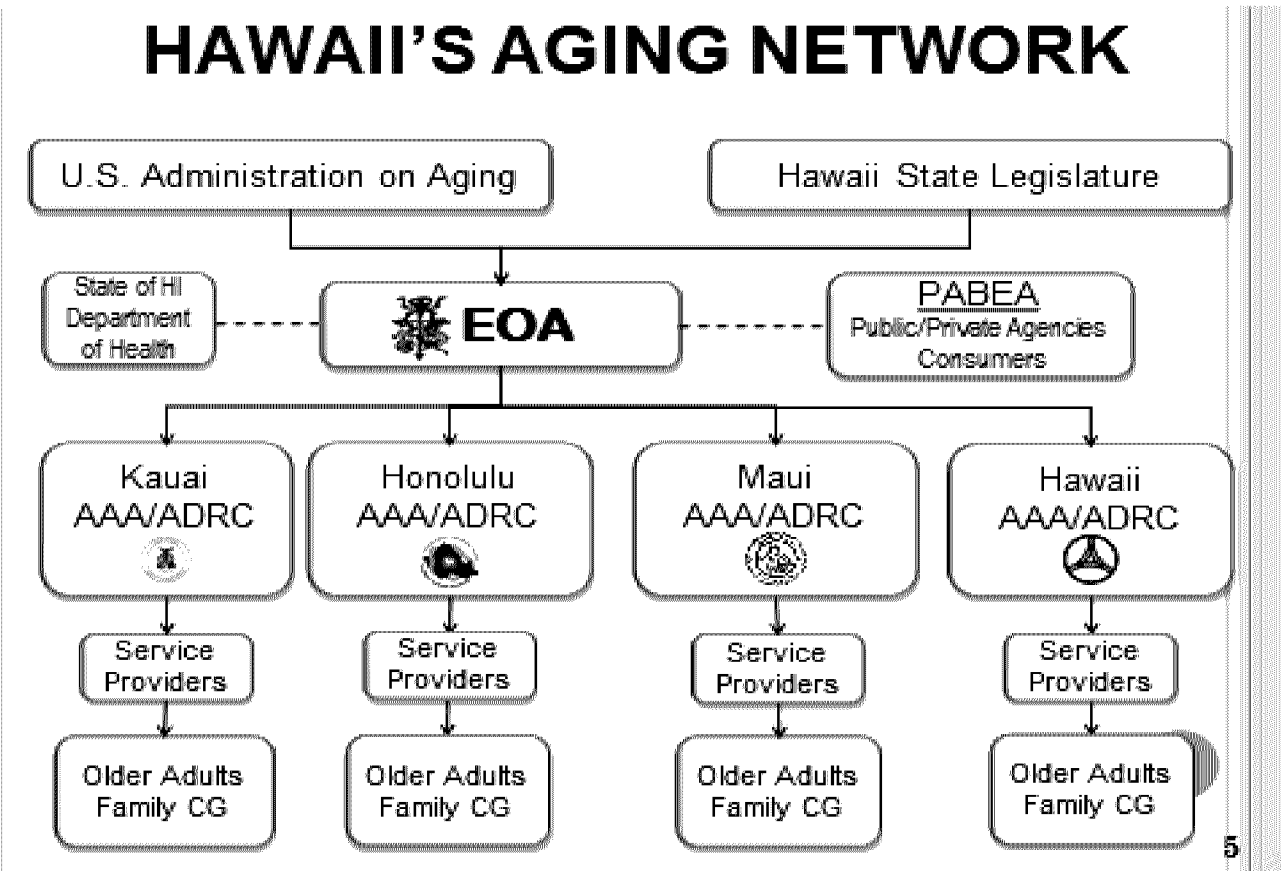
HAWAII'S AGING NETWORK

U.S. Administration on Aging

Hawaii State Legislature

State of HI Department of Health

EOA

PABEA
Public/Private Agencies Consumers

Kauai AAA/ADRC

Honolulu AAA/ADRC

Maui AAA/ADRC

Hawaii AAA/ADRC

Service Providers

Service Providers

Service Providers

Service Providers

Older Adults Family CG

Older Adults Family CG

Older Adults Family CG

Older Adults Family CG

5